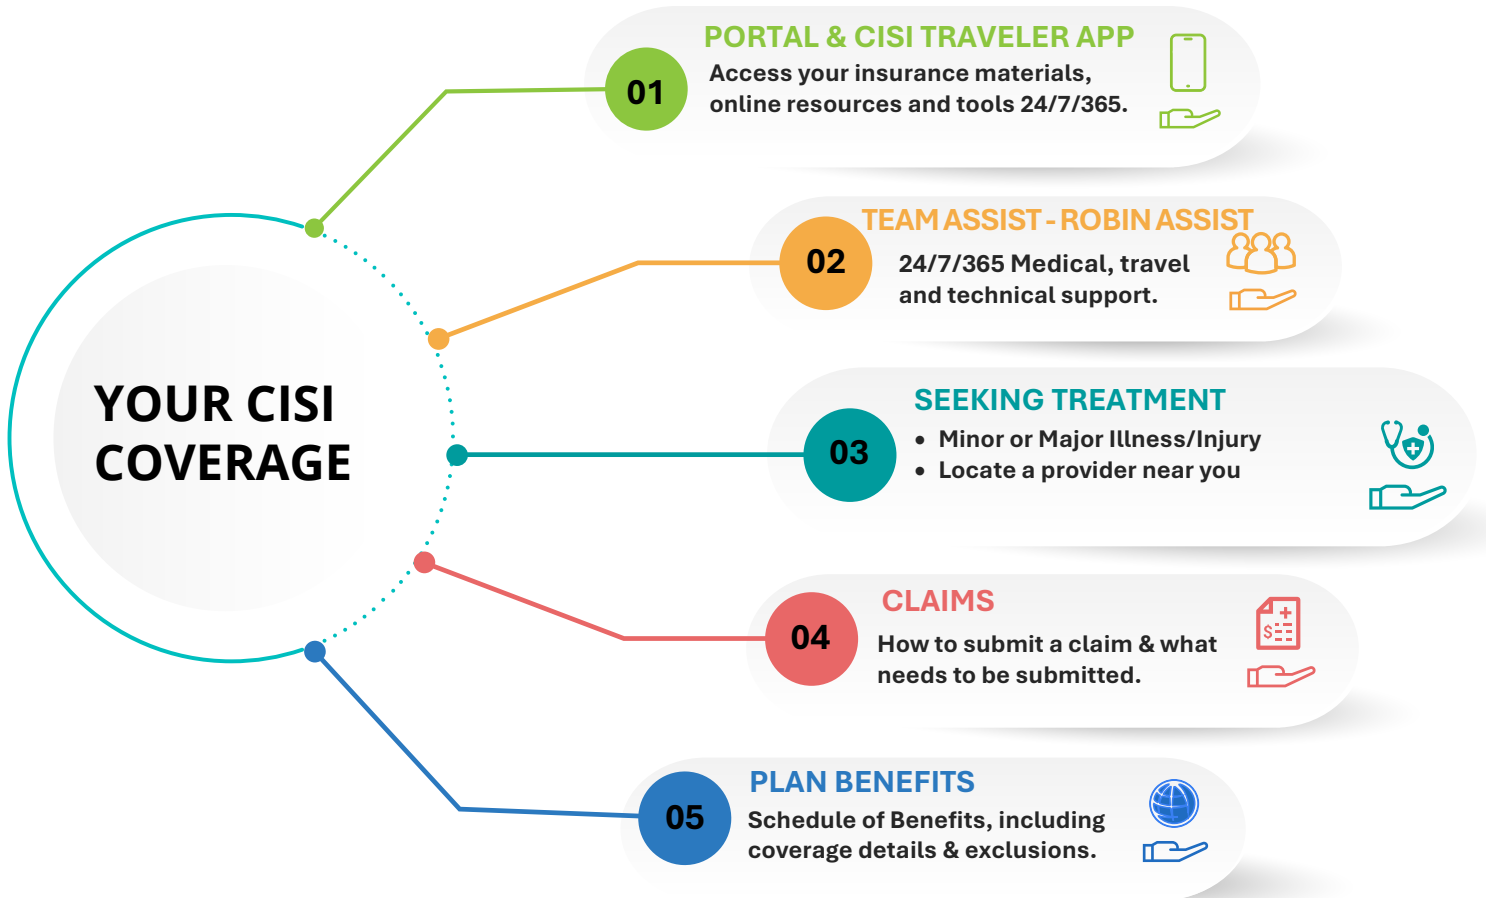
YOUR CISI COVERAGE

01
PORTAL & CISI TRAVELER APP
Access your insurance materials, online resources and tools 24/7/365.

02
TEAM ASSIST - ROBIN ASSIST
24/7/365 Medical, travel and technical support.

03
SEEKING TREATMENT
• Minor or Major Illness/Injury
• Locate a provider near you

04
CLAIMS
How to submit a claim & what needs to be submitted.

05
PLAN BENEFITS
Schedule of Benefits, including coverage details & exclusions.